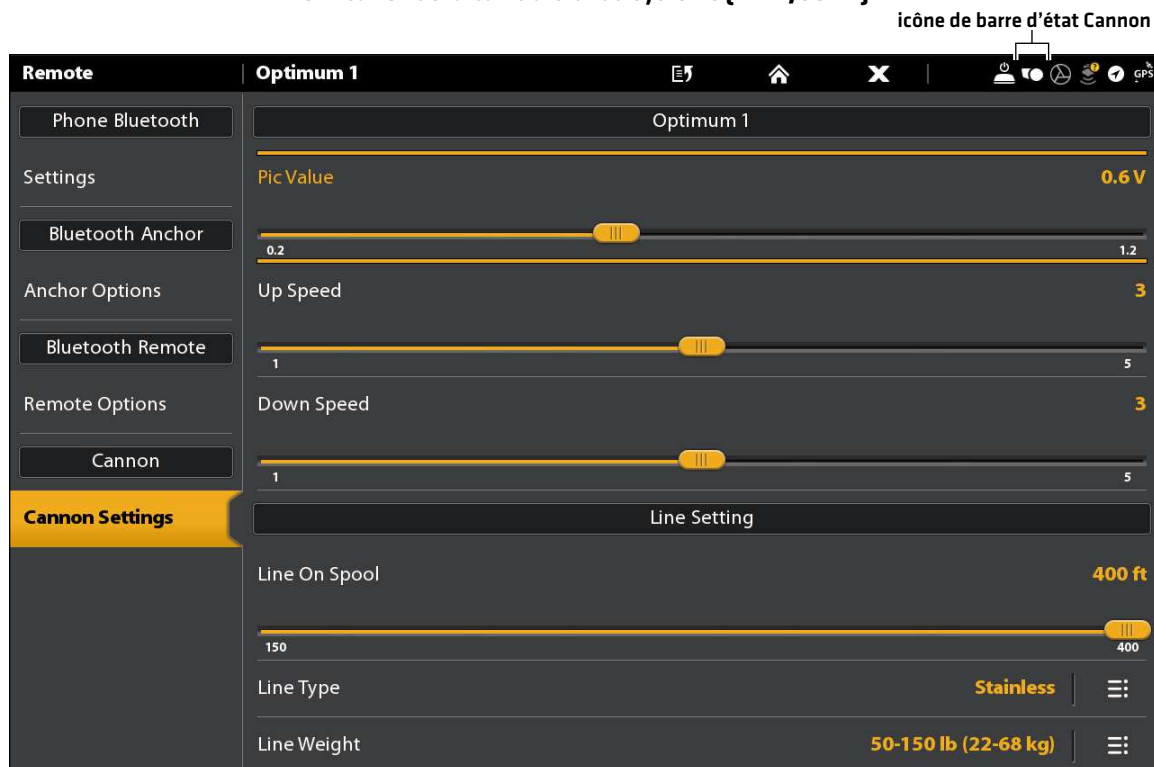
icône de barre d'état Cannon

Remote | Optimum 1

GPS

Phone Bluetooth

Settings

Bluetooth Anchor

Anchor Options

Bluetooth Remote

Remote Options

Cannon

Cannon Settings

Optimum 1

Pic Value 0.6 V

0.2 1.2

Up Speed 3

1 5

Down Speed 3

1 5

Line Setting

Line On Spool 400 ft

150 400

Line Type Stainless

Line Weight 50-150 lb (22-68 kg)